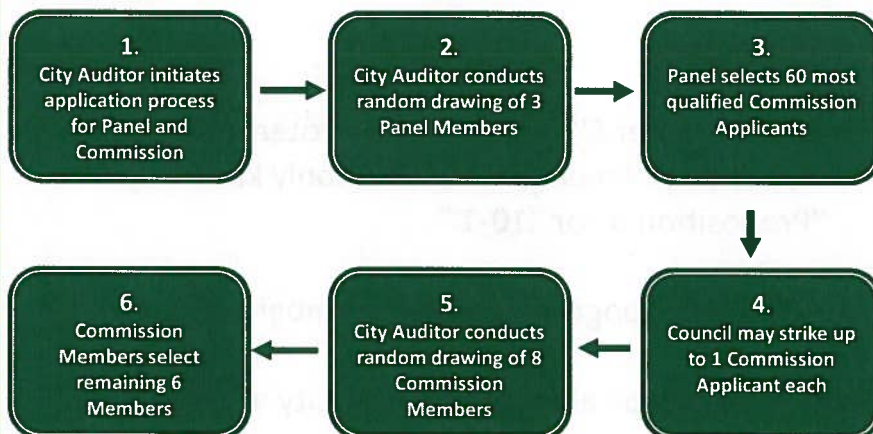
1.
City Auditor initiates application process for Panel and Commission

2.
City Auditor conducts random drawing of 3 Panel Members

3.
Panel selects 60 most qualified Commission Applicants

4.
Council may strike up to 1 Commission Applicant each

5.
City Auditor conducts random drawing of 8 Commission Members

6.
Commission Members select remaining 6 Members